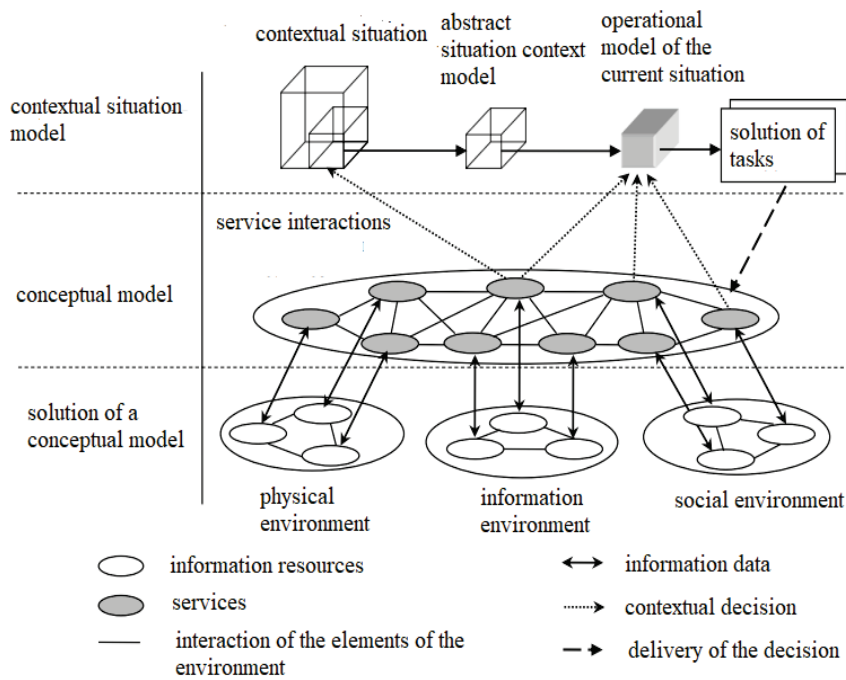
contextual situation

abstract situation context model

operational model of the current situation

contextual situation model

solution of tasks

service interactions

conceptual model

solution of a conceptual model

physical environment

information environment

social environment

information resources

services

interaction of the elements of the environment

information data

contextual decision

delivery of the decision